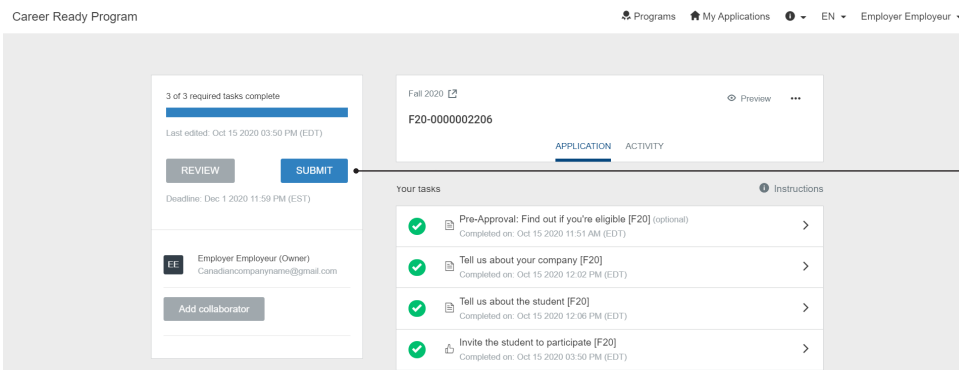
Career Ready Program

Programs My Applications EN Employer Employeur

3 of 3 required tasks complete

Last edited: Oct 15 2020 03:50 PM (EDT)

REVIEW SUBMIT

Deadline: Dec 1 2020 11:59 PM (EST)

EE Employer Employeur (Owner)
Canadiancompanyname@gmail.com

Add collaborator

Fall 2020

Preview •••

F20-0000002206

APPLICATION ACTIVITY

Your tasks

Instructions

Pre-Approval: Find out if you're eligible [F20] (optional)
Completed on: Oct 15 2020 11:51 AM (EDT)

Tell us about your company [F20]
Completed on: Oct 15 2020 12:02 PM (EDT)

Tell us about the student [F20]
Completed on: Oct 15 2020 12:06 PM (EDT)

Invite the student to participate [F20]
Completed on: Oct 15 2020 03:50 PM (EDT)